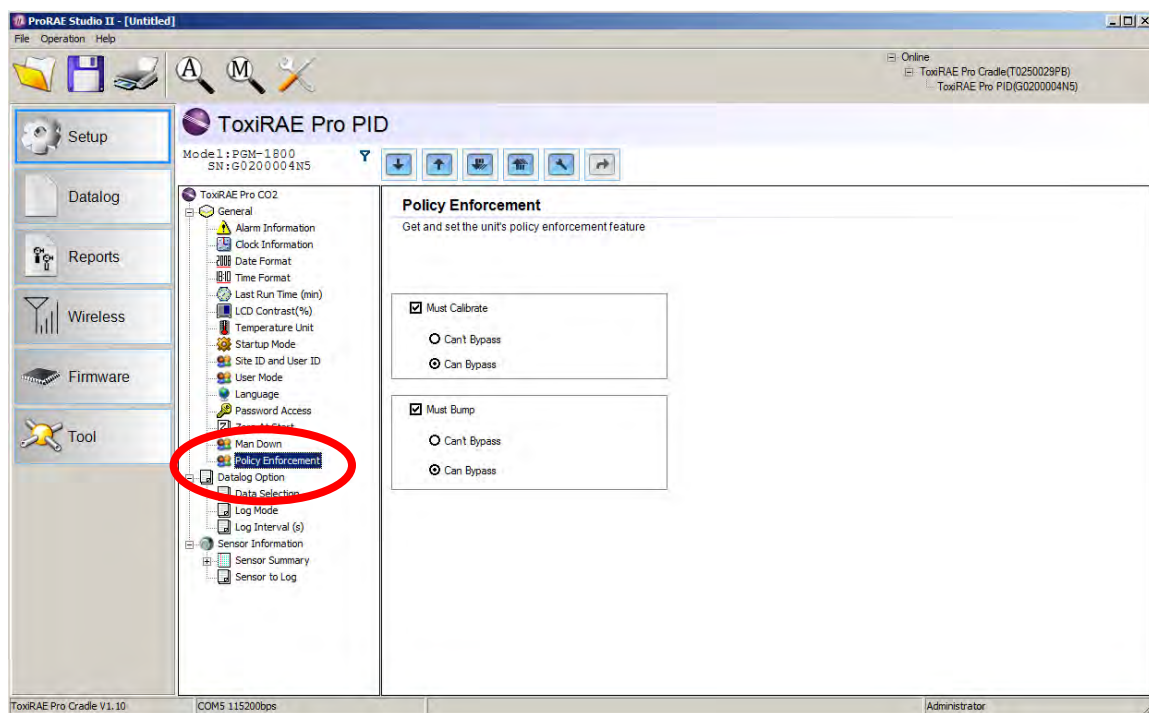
ProRAE Studio II - [Untitled]
File Operation Help

Online
ToxiRAE Pro Cradle(T0250029PB)
ToxiRAE Pro PID(G0200004N5)

Setup
Datalog
Reports
Wireless
Firmware
Tool

ToxiRAE Pro PID
Model:PGM-1800
SN:G0200004N5

ToxiRAE Pro CO2
General
Alarm Information
Clock Information
Date Format
Time Format
Last Run Time (min)
LCD Contrast(%)
Temperature Unit
Startup Mode
Site ID and User ID
User Mode
Language
Password Access
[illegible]
Man Down
Policy Enforcement
Datalog Option
Data Selection
Log Mode
Log Interval (s)
Sensor Information
Sensor Summary
Sensor to Log

Policy Enforcement
Get and set the unit's policy enforcement feature

Must Calibrate
Can't Bypass
Can Bypass

Must Bump
Can't Bypass
Can Bypass

ToxiRAE Pro Cradle V1.10
COM5 115200bps
Administrator